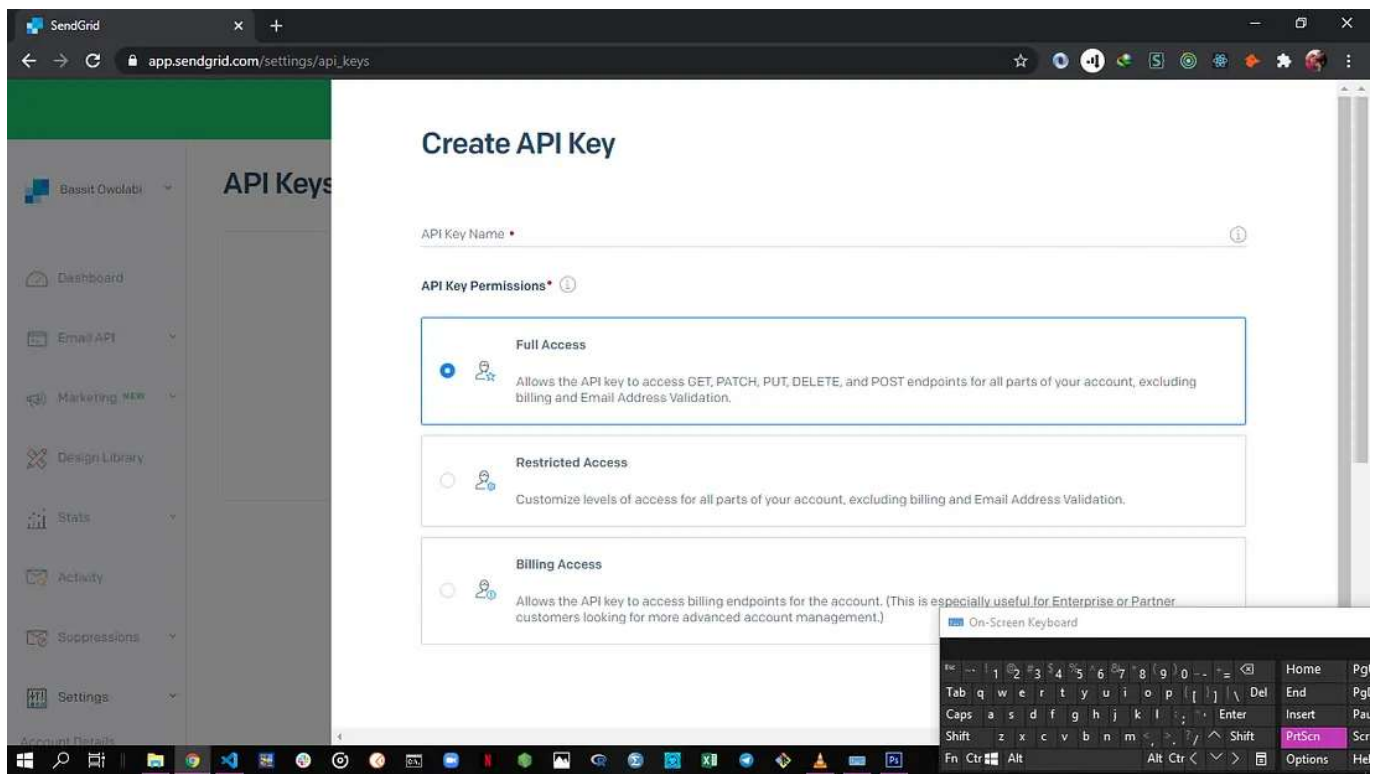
SendGrid

app.sendgrid.com/settings/api_keys

Bassit Owolabi

API Keys

Dashboard

Email API

Marketing NEW

Design Library

Stats

Activity

Suppressions

Settings

Account Details

Create API Key

API Key Name •

API Key Permissions*

Full Access

Allows the API key to access GET, PATCH, PUT, DELETE, and POST endpoints for all parts of your account, excluding billing and Email Address Validation.

Restricted Access

Customize levels of access for all parts of your account, excluding billing and Email Address Validation.

Billing Access

Allows the API key to access billing endpoints for the account. (This is especially useful for Enterprise or Partner customers looking for more advanced account management.)

On-Screen Keyboard

Esc ~ 1 2 3 4 5 6 7 8 9 0 - = Home Pg
Tab q w e r t y u i o p [ ] \ Del End Pg
Caps a s d f g h j k l ; ' Enter Insert Pau
Shift z x c v b n m , . / ^ Shift PrtScn Scr
Fn Ctrl Alt Alt Ctrl < > Options He